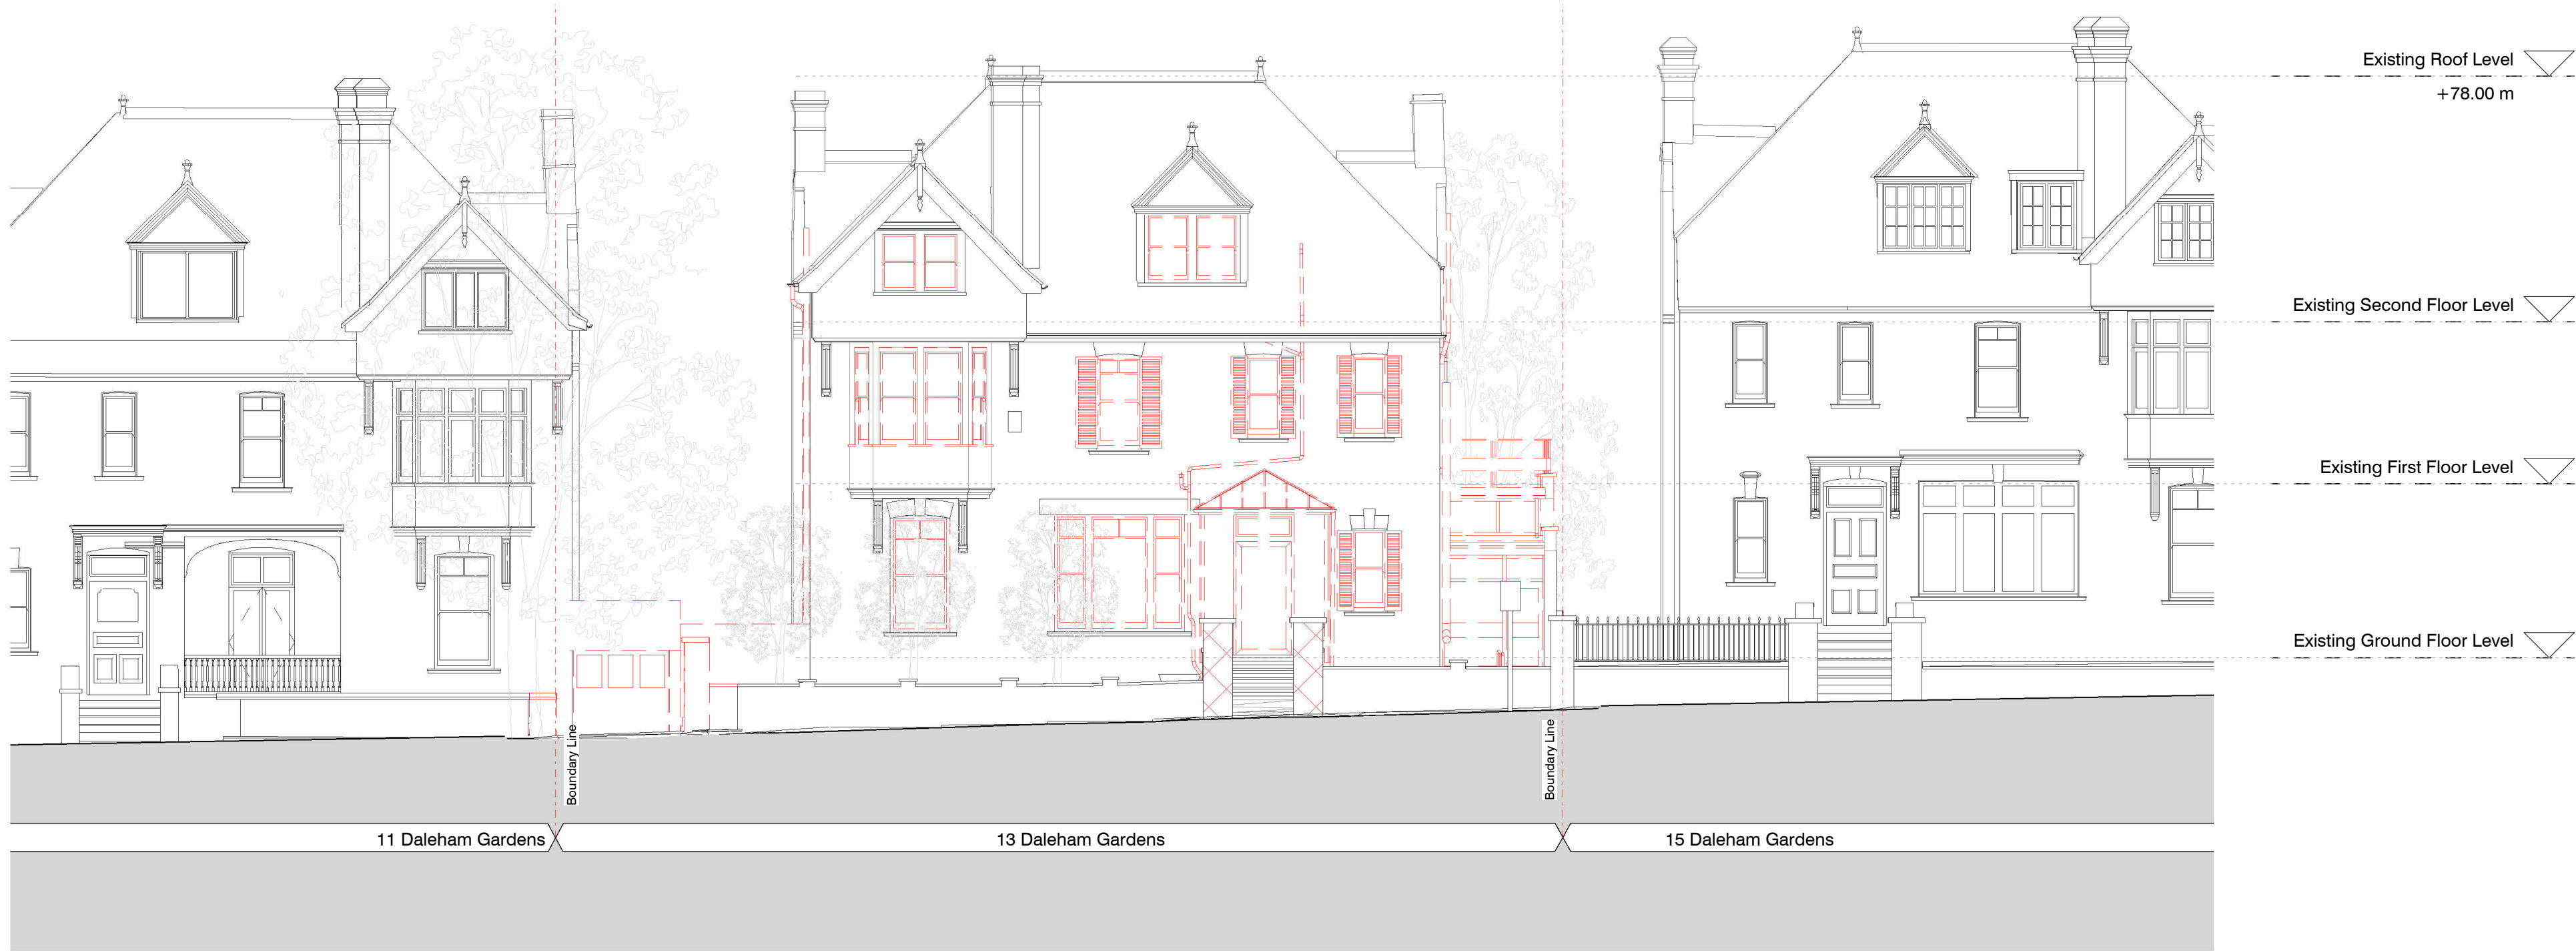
Existing Roof Level
+78.00 m

Existing Second Floor Level

Existing First Floor Level

Existing Ground Floor Level

Boundary Line

Boundary Line

11 Daleham Gardens

13 Daleham Gardens

15 Daleham Gardens